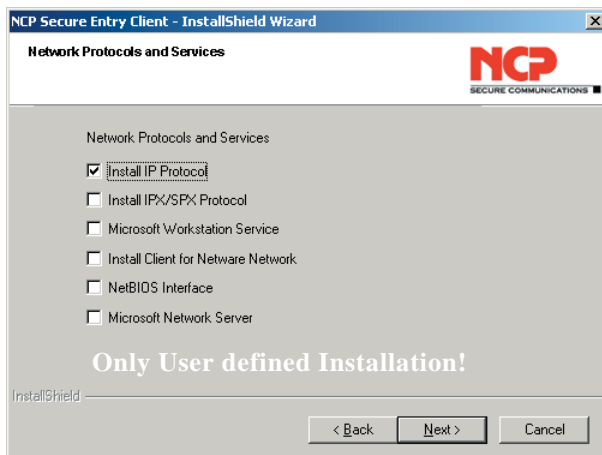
NCP Secure Entry Client - InstallShield Wizard

Network Protocols and Services

NCP
SECURE COMMUNICATIONS

Network Protocols and Services

Install IP Protocol

Install IPX/SPX Protocol

Microsoft Workstation Service

Install Client for Netware Network

NetBIOS Interface

Microsoft Network Server

Only User defined Installation!

InstallShield

< Back

Next >

Cancel